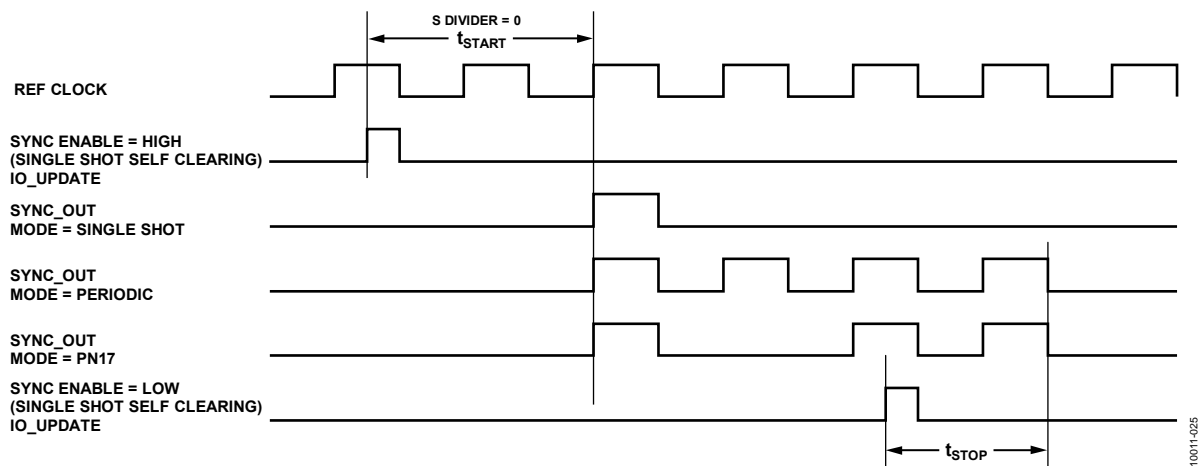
S DIVIDER = 0
$t_{START}$

REF CLOCK

SYNC ENABLE = HIGH
(SINGLE SHOT SELF CLEARING)
IO_UPDATE

SYNC_OUT
MODE = SINGLE SHOT

SYNC_OUT
MODE = PERIODIC

SYNC_OUT
MODE = PN17

SYNC ENABLE = LOW
(SINGLE SHOT SELF CLEARING)
IO_UPDATE

$t_{STOP}$

10011-025